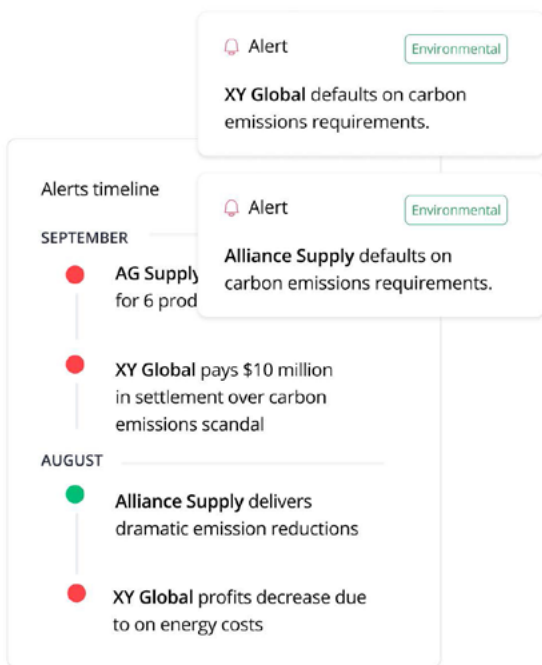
Alert
Environmental
XY Global defaults on carbon emissions requirements.

Alerts timeline

Alert
Environmental
Alliance Supply defaults on carbon emissions requirements.

SEPTEMBER

AG Supply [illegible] for 6 prod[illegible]

XY Global pays $10 million in settlement over carbon emissions scandal

AUGUST

Alliance Supply delivers dramatic emission reductions

XY Global profits decrease due to on energy costs